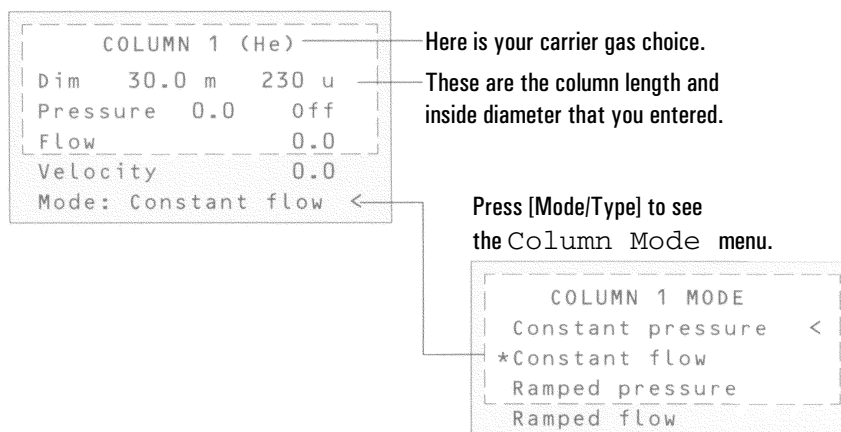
COLUMN 1 (He)
Dim 30.0 m 230 u
Pressure 0.0 Off
Flow 0.0
Velocity 0.0
Mode: Constant flow <

Here is your carrier gas choice.

These are the column length and inside diameter that you entered.

Press [Mode/Type] to see the Column Mode menu.

COLUMN 1 MODE
Constant pressure <
*Constant flow
Ramped pressure
Ramped flow